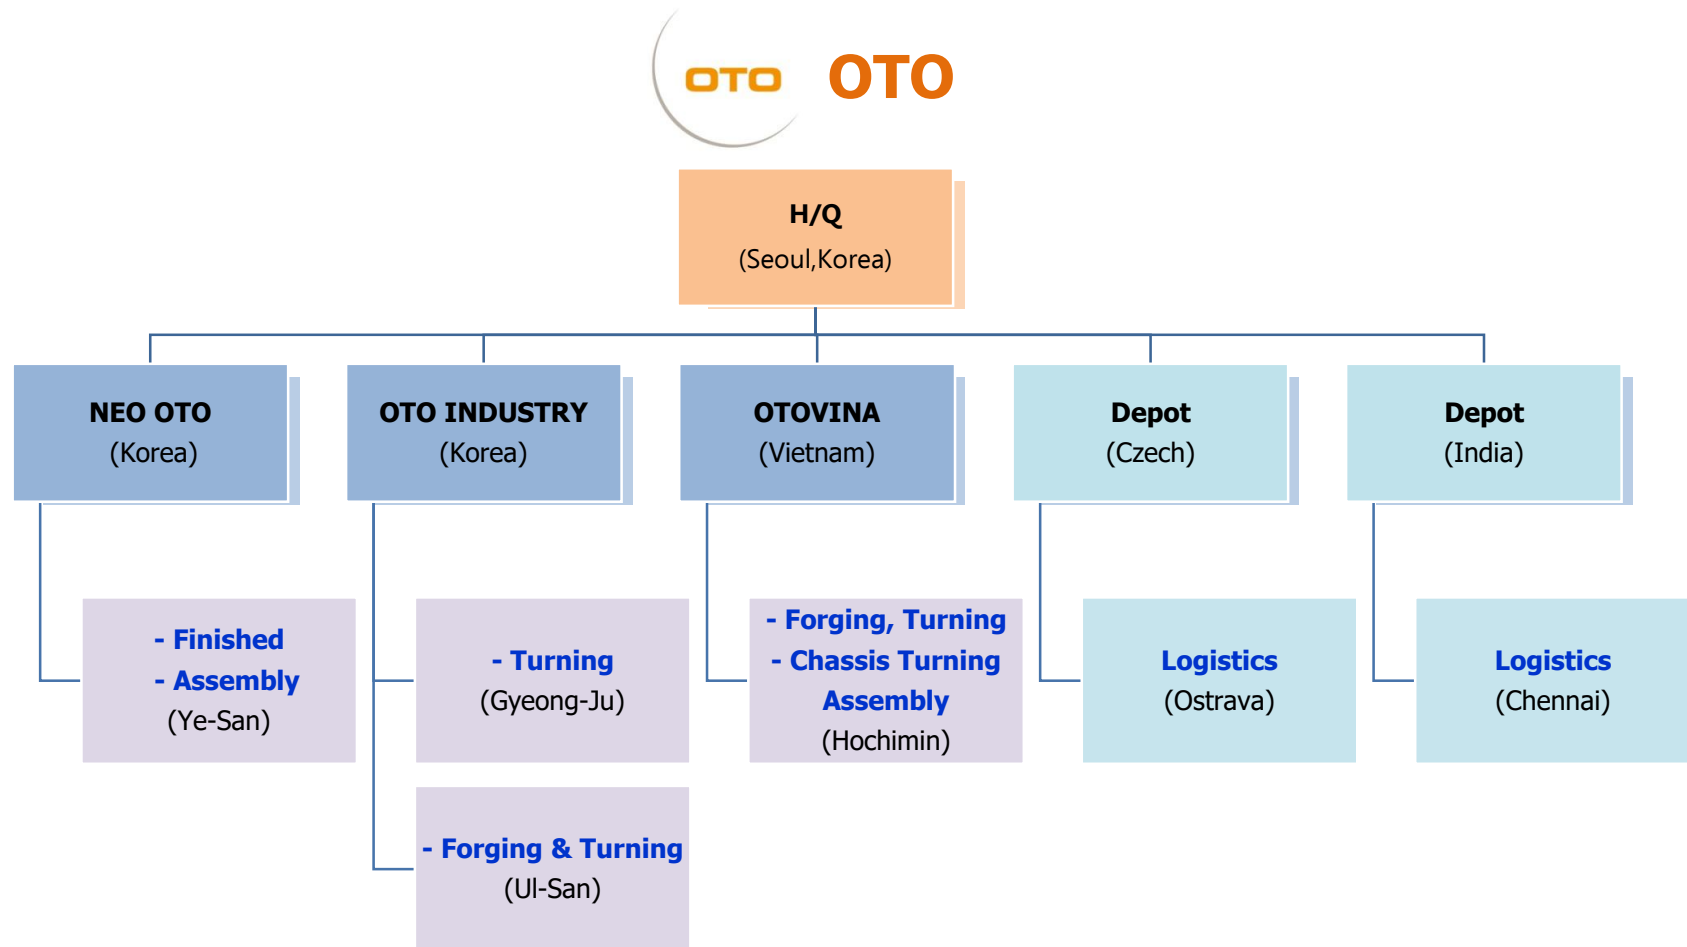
OTO OTO

H/Q
(Seoul,Korea)

NEO OTO
(Korea)

OTO INDUSTRY
(Korea)

OTOVINA
(Vietnam)

Depot
(Czech)

Depot
(India)

- Finished
- Assembly
(Ye-San)

- Turning
(Gyeong-Ju)

- Forging, Turning
- Chassis Turning
Assembly
(Hochimin)

Logistics
(Ostrava)

Logistics
(Chennai)

- Forging & Turning
(Ul-San)